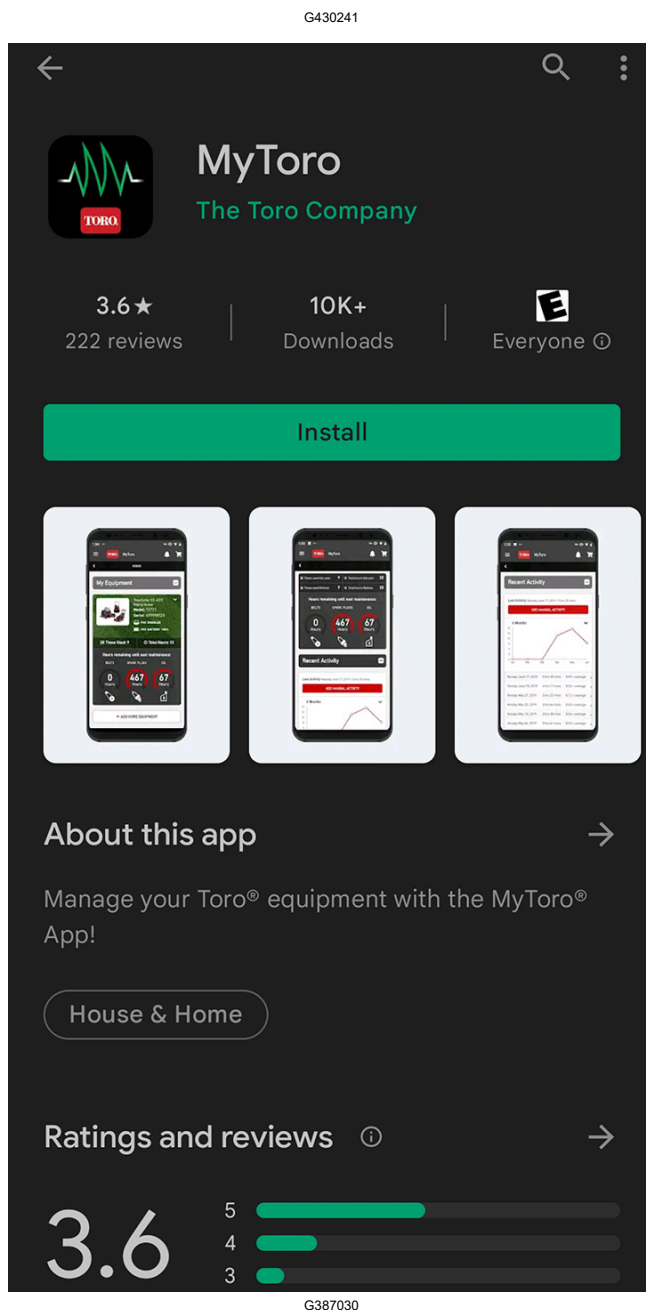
G430241

TORO

MyToro

The Toro Company

3.6★
222 reviews

10K+
Downloads

E
Everyone ⓘ

Install

My Equipment

467

67

Recent Activity

ADD MANUAL ACTIVITY

About this app

Manage your Toro® equipment with the MyToro® App!

House & Home

Ratings and reviews ⓘ

3.6

5
4
3

G387030